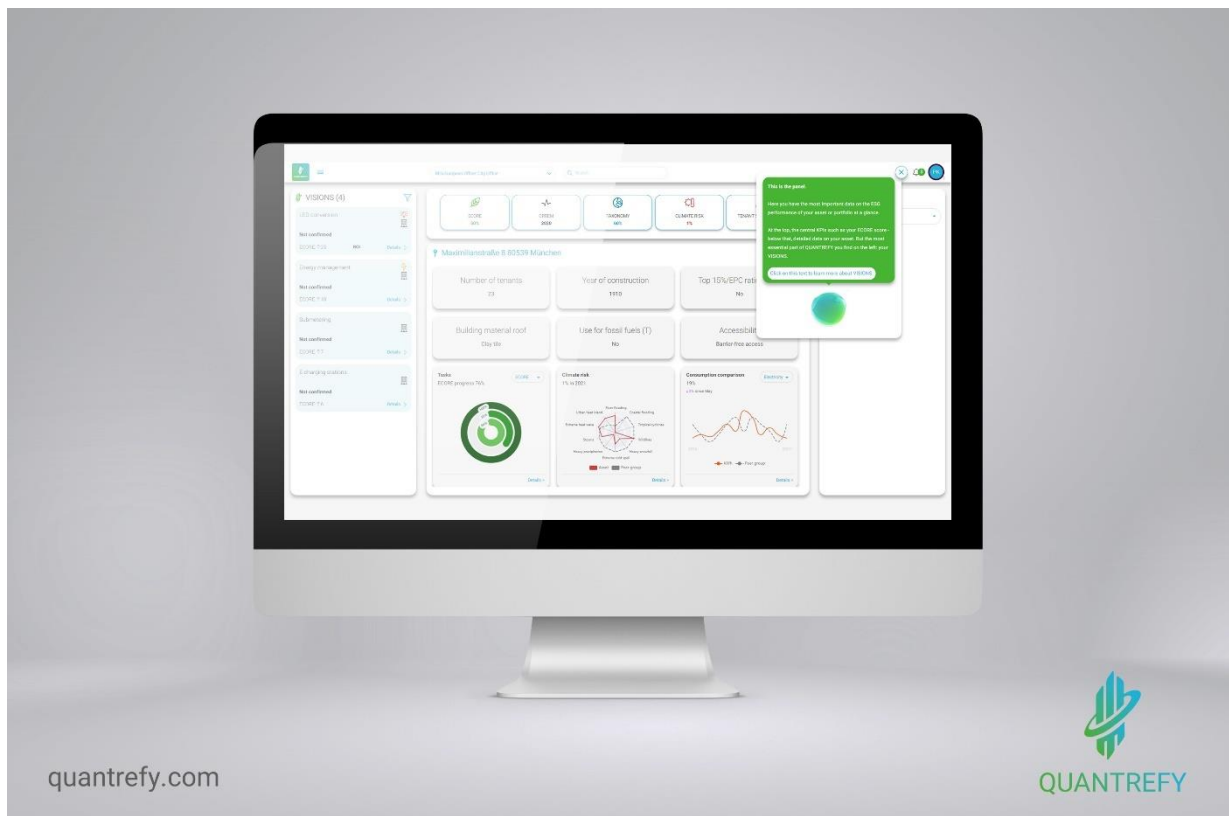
VISIONS (4)

LED conversion
Not confirmed
ECORE 7.53 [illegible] Details

Energy management
Not confirmed
ECORE 7.48 Details

Submetering
Not confirmed
ECORE 7.7 Details

EV charging stations
Not confirmed
ECORE 7.6 Details

ECORE
GREEN
TAXONOMY
CLIMATE RISK
TENANT

Maximilianstraße 8 80539 München

Number of tenants
23

Year of construction
1910

Top 15%/EPC rati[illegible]
No

Building material roof
Clay tile

Use for fossil fuels (T)
No

Accessibili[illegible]
Barrier-free access

Tasks
ECORE progress 7A%

Details

Climate risk
1% to 2021

Details

Consumption comparison
Electricity

Details

This is the panel.

Here you have the most important data on the ESG performance of your asset or portfolio at a glance.

At the top, the central KPIs such as your ECORE score - below that, detailed data on your asset. But the most essential part of QUANTREFY you find on the left: your VISIONS.

Click on this text to learn more about VISIONS

quantrefy.com

QUANTREFY